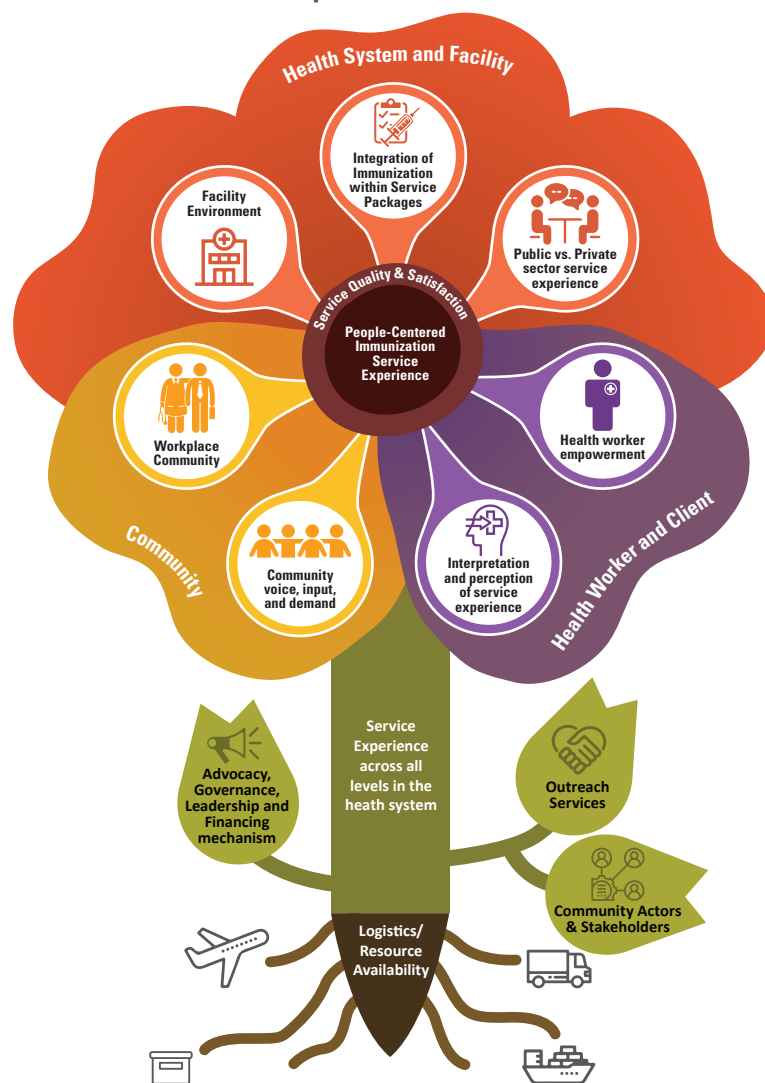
Health System and Facility

Integration of Immunization within Service Packages

Facility Environment

Public vs. Private sector service experience

Service Quality & Satisfaction

People-Centered Immunization Service Experience

Workplace Community

Health worker empowerment

Community

Community voice, input, and demand

Interpretation and perception of service experience

Health Worker and Client

Service Experience across all levels in the heath system

Advocacy, Governance, Leadership and Financing mechanism

Outreach Services

Community Actors & Stakeholders

Logistics/ Resource Availability